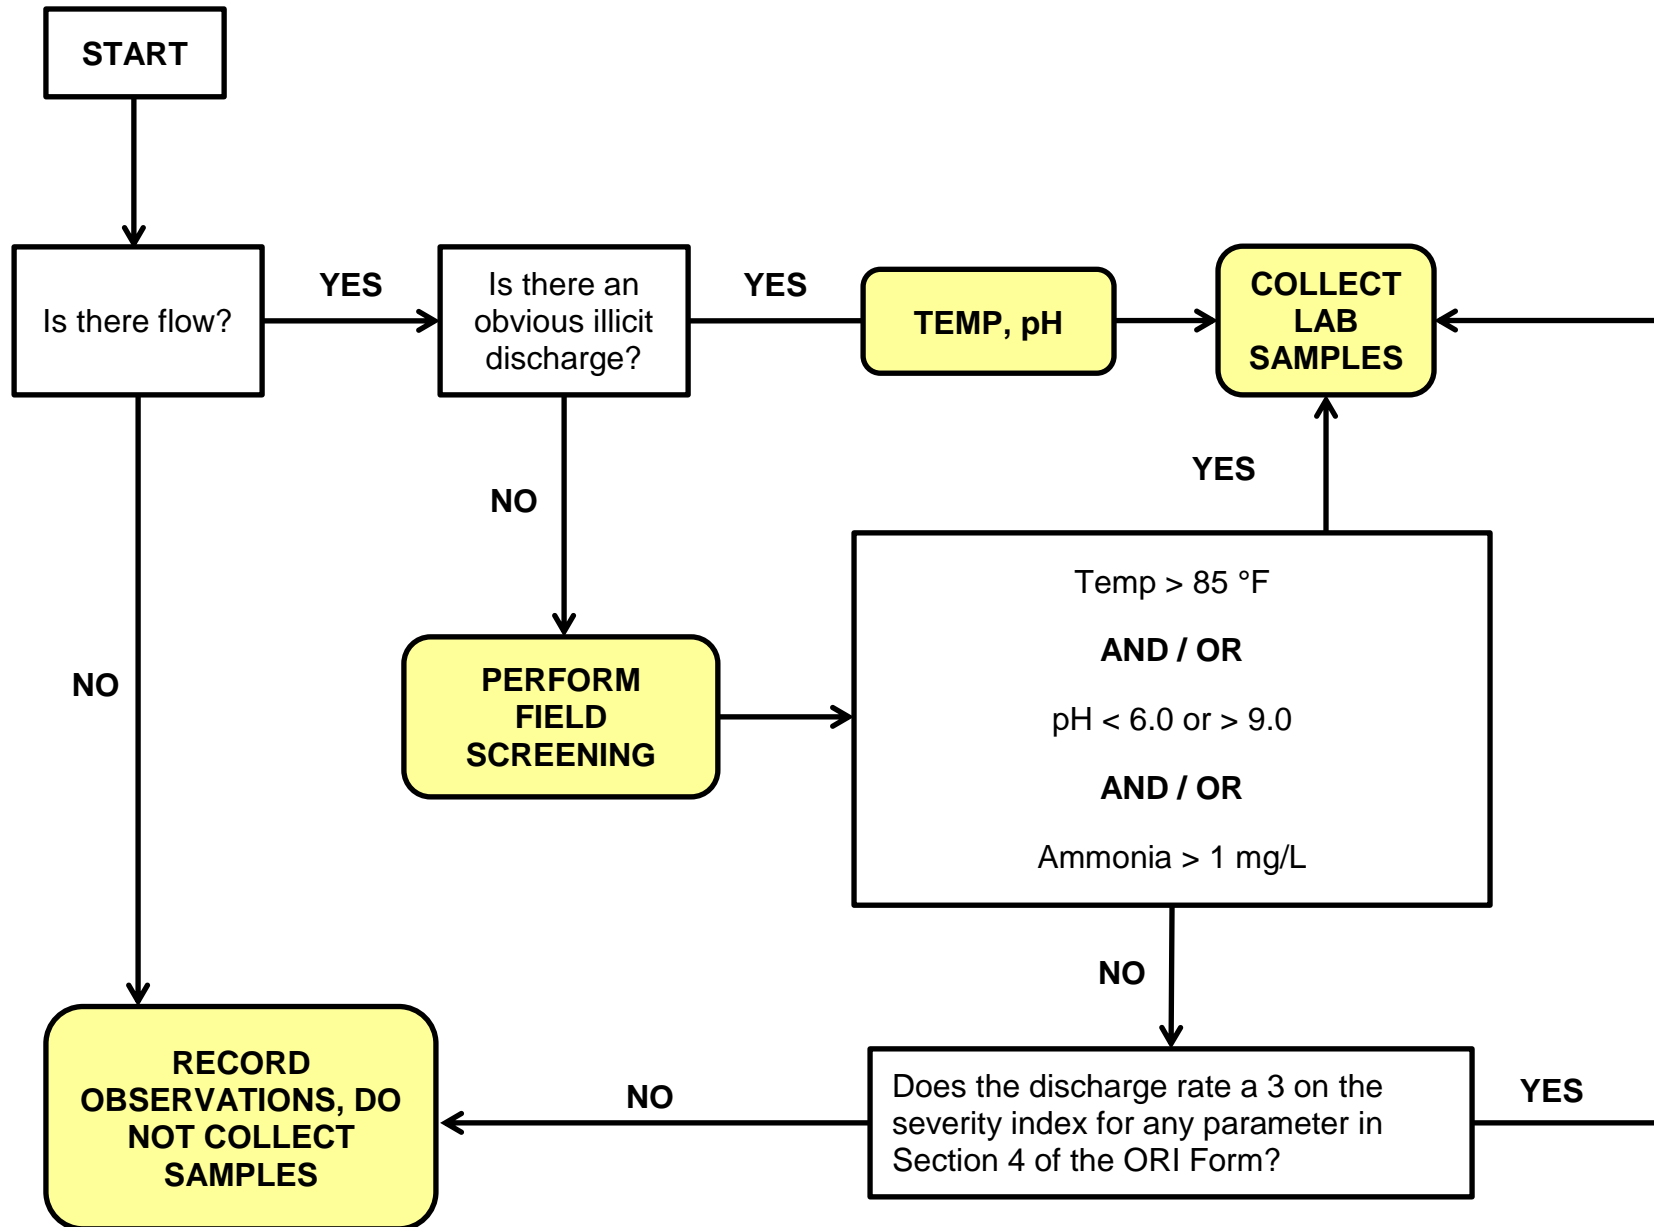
START

Is there flow?

YES

Is there an obvious illicit discharge?

YES

TEMP, pH

COLLECT LAB SAMPLES

NO

YES

NO

PERFORM FIELD SCREENING

Temp > 85 °F

AND / OR

pH < 6.0 or > 9.0

AND / OR

Ammonia > 1 mg/L

NO

RECORD OBSERVATIONS, DO NOT COLLECT SAMPLES

NO

Does the discharge rate a 3 on the severity index for any parameter in Section 4 of the ORI Form?

YES